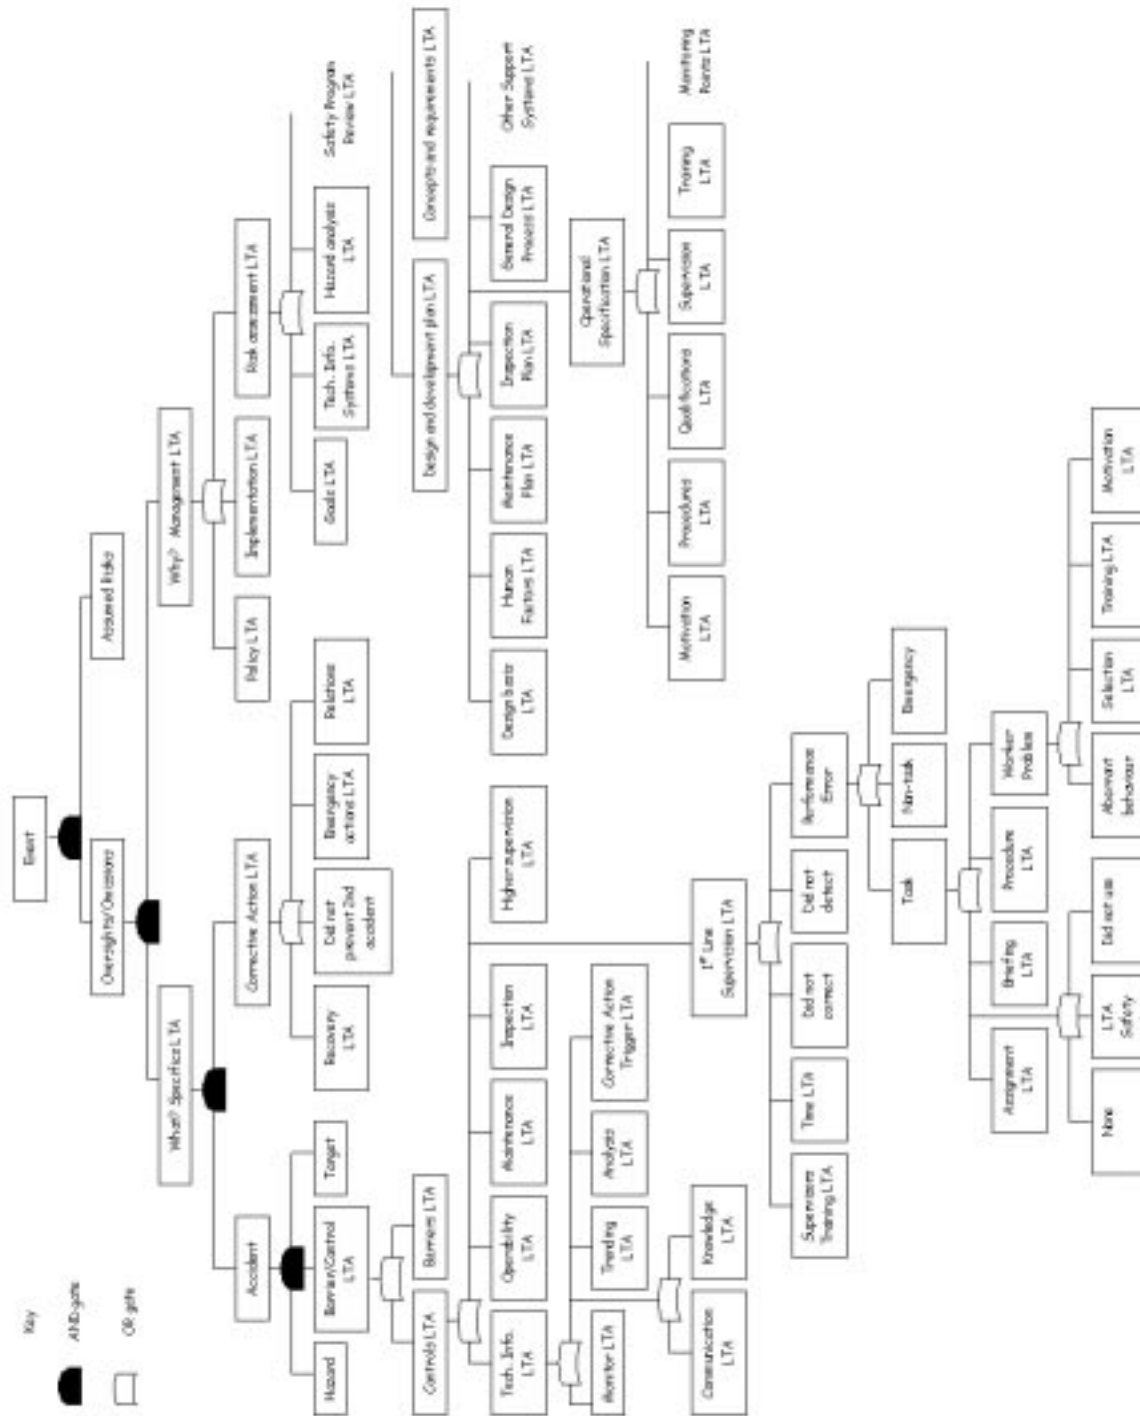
Key
AND gate
OR gate

Event
Oversights/Omissions
Assumed Risks
What? Specific LTA
Why? Management LTA
Accident
Corrective Action LTA
Policy LTA
Implementation LTA
Risk assessment LTA
Hazard
Barriers/Control LTA
Target
Recovery LTA
Did not prevent 2nd accident
Emergency actions LTA
Relations LTA
Goals LTA
Tech. Info. Systems LTA
Hazard analysis LTA
Safety Program Review LTA
Controls LTA
Barriers LTA
Design and development plan LTA
Concepts and requirements LTA
Tech. Info. LTA
Operability LTA
Maintenance LTA
Inspection LTA
Higher supervision LTA
Design basis LTA
Human Factors LTA
Maintenance Plan LTA
Inspection Plan LTA
General Design Process LTA
Other Support Systems LTA
Monitor LTA
Trending LTA
Analysis LTA
Corrective Action Trigger LTA
Operational Specification LTA
Motivation LTA
Procedures LTA
Qualifications LTA
Supervision LTA
Training LTA
Monitoring Points LTA
Communication LTA
Knowledge LTA
1st Line Supervision LTA
Supervisors Training LTA
Time LTA
Did not correct
Did not detect
Performance Error
Task
Non-task
Emergency
Assignment LTA
Briefing LTA
Procedure LTA
Worker Problems
None
LTA Safety
Did not use
Abnormal behaviour
Selection LTA
Training LTA
Motivation LTA